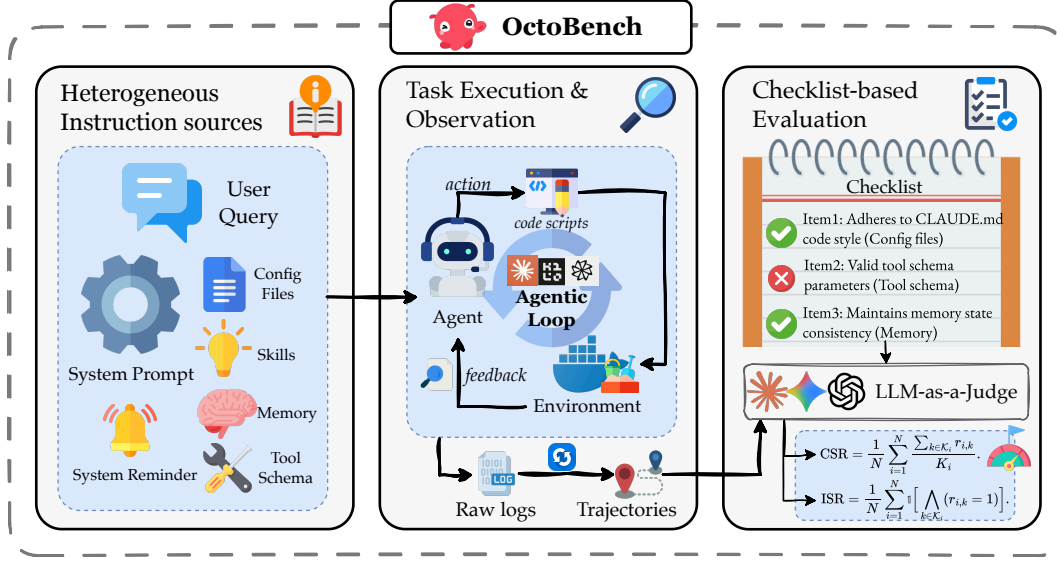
OctoBench

Heterogeneous Instruction sources

User Query

Config Files

Skills

System Prompt

Memory

System Reminder

Tool Schema

Task Execution & Observation

action

code scripts

Agent

Agentic Loop

feedback

Environment

Raw logs

Trajectories

Checklist-based Evaluation

Checklist

Item1: Adheres to CLAUDE.md code style (Config files)

Item2: Valid tool schema parameters (Tool schema)

Item3: Maintains memory state consistency (Memory)

LLM-as-a-Judge

$\text{CSR} = \frac{1}{N}\sum_{i=1}^{N}\frac{\sum_{k\in\mathcal{K}_i} r_{i,k}}{K_i}.$

$\text{ISR} = \frac{1}{N}\sum_{i=1}^{N}\mathbb{1}\Big[\bigwedge_{k\in\mathcal{K}_i}(r_{i,k}=1)\Big].$